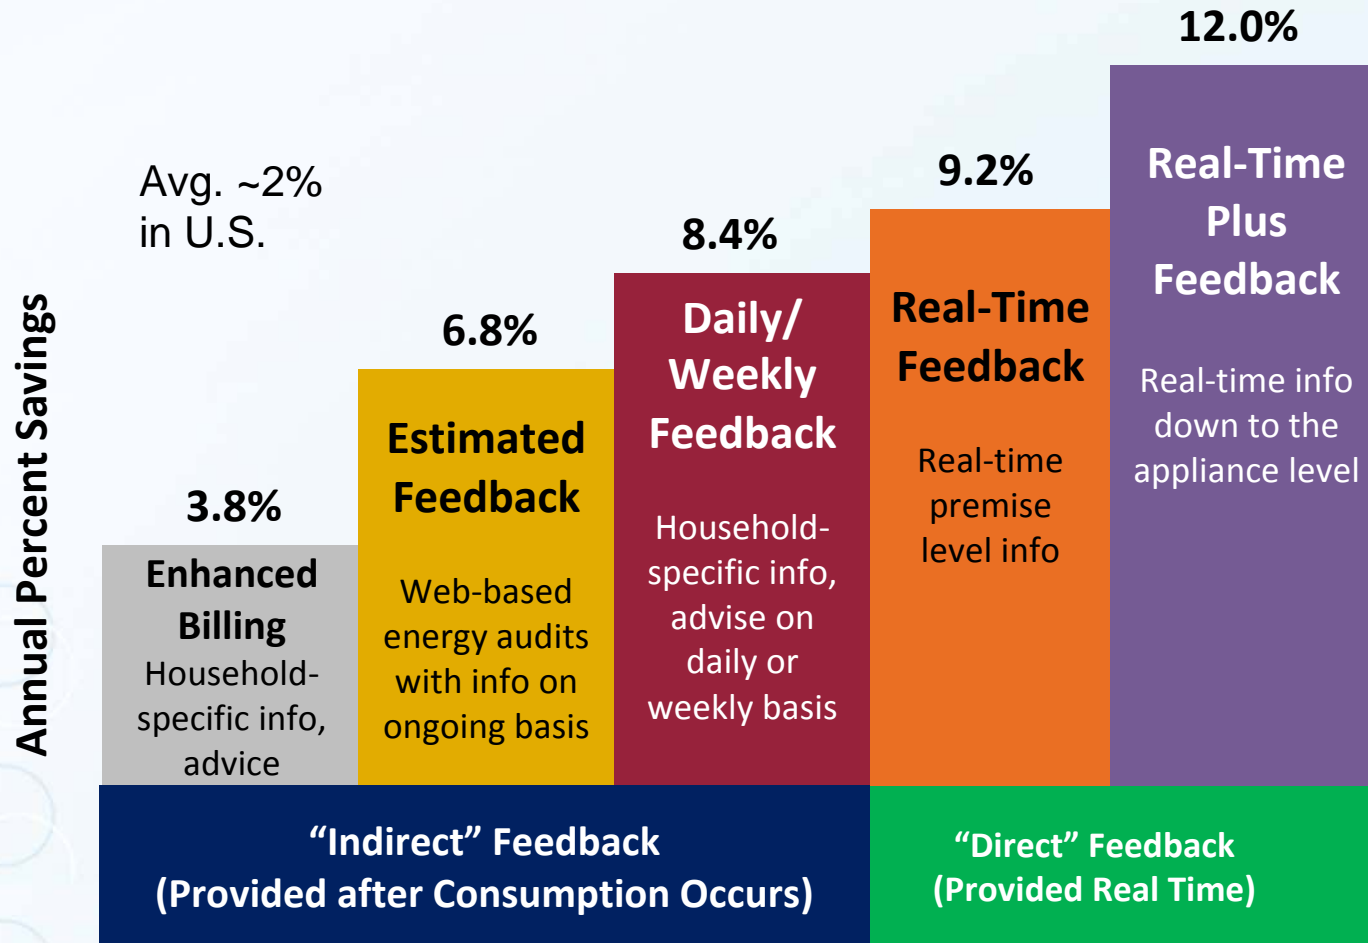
Annual Percent Savings

Avg. ~2% in U.S.

3.8%
Enhanced Billing
Household-specific info, advice

6.8%
Estimated Feedback
Web-based energy audits with info on ongoing basis

8.4%
Daily/ Weekly Feedback
Household-specific info, advise on daily or weekly basis

9.2%
Real-Time Feedback
Real-time premise level info

12.0%
Real-Time Plus Feedback
Real-time info down to the appliance level

“Indirect” Feedback
(Provided after Consumption Occurs)

“Direct” Feedback
(Provided Real Time)